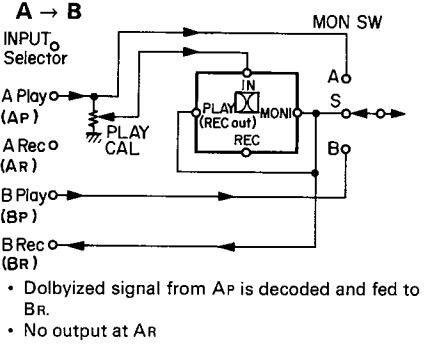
A → B

MON SW

INPUT Selector

A

A Play (AP)

PLAY CAL

A Rec (AR)

IN

PLAY (REC out)

MONI

REC

S

B

B Play (BP)

B Rec (BR)

• Dolbyized signal from AP is decoded and fed to BR.
• No output at AR